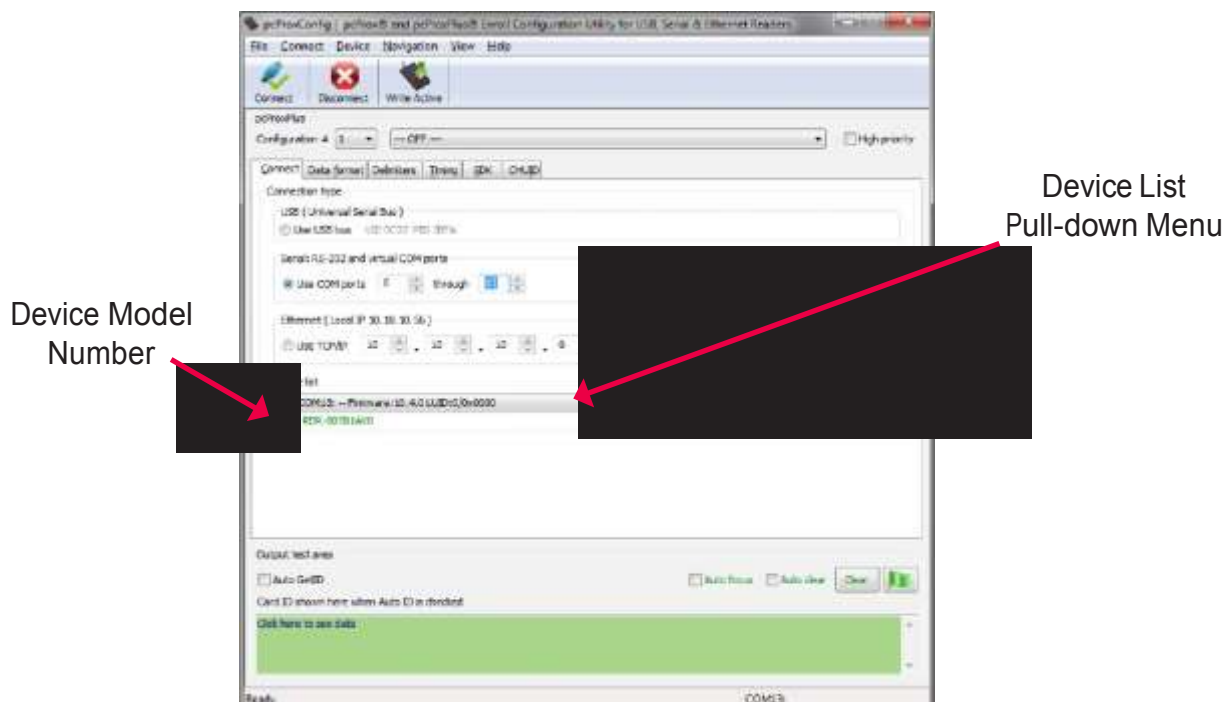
pcProxConfig | pcProxB and pcProxPlus® Enroll Configuration Utility for USB, Serial & Ethernet Readers

File Connect Device Navigation View Help

Connect Disconnect Write Active

pcProxPlus

Configuration # 1 --- OFF ---

High priority

Connect Data format Delimiters Timing SDK CHUID

Connection type

USB ( Universal Serial Bus )

Use USB bus USB:0C27 PID:3BFA

Serial: RS-232 and virtual COM ports

Use COM ports 1 through 32

Ethernet ( Local IP 10.10.10.56 )

Use TCP/IP 10 . 10 . 10 . 0

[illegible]er list

COM13: -- Firmware:10.4.0 LUID:0/0x0000

RDR-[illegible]

Device Model Number

Device List Pull-down Menu

Output text area

Auto GetID

Auto focus Auto clear Clear

Card ID shown here when Auto ID is checked

Click here to see data

Ready

COM13